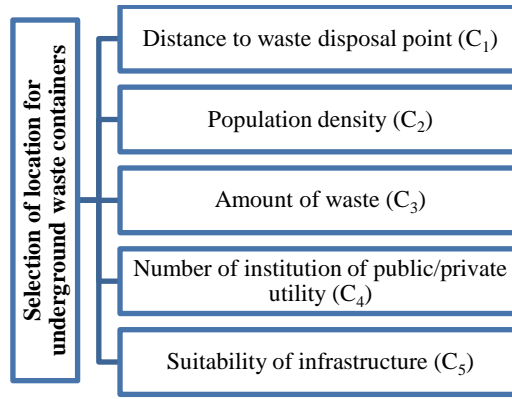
Selection of location for underground waste containers

Distance to waste disposal point ($C_1$)

Population density ($C_2$)

Amount of waste ($C_3$)

Number of institution of public/private utility ($C_4$)

Suitability of infrastructure ($C_5$)